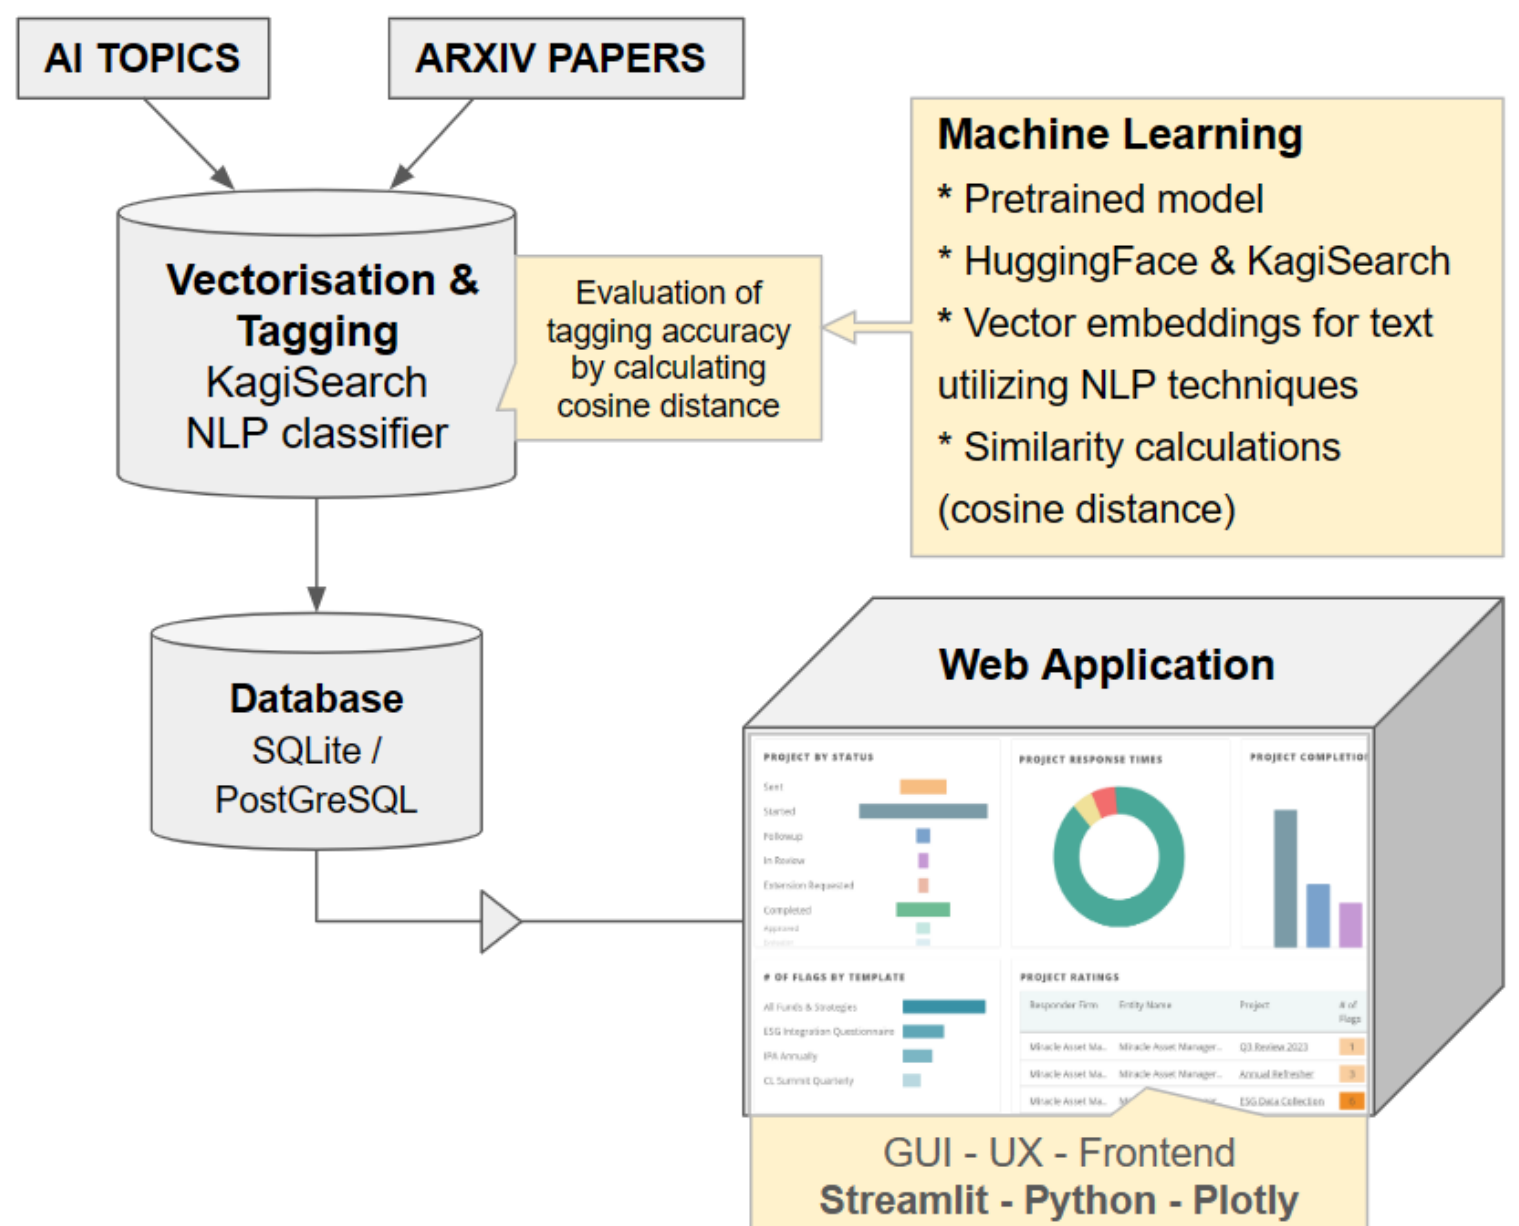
AI TOPICS

ARXIV PAPERS

Vectorisation & Tagging
KagiSearch
NLP classifier

Evaluation of tagging accuracy by calculating cosine distance

Machine Learning
* Pretrained model
* HuggingFace & KagiSearch
* Vector embeddings for text utilizing NLP techniques
* Similarity calculations (cosine distance)

Database
SQLite / PostGreSQL

Web Application

PROJECT BY STATUS
Sent
Started
Followup
In Review
Extension Requested
Completed
Approved
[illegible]

PROJECT RESPONSE TIMES

PROJECT COMPLETIO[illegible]

# OF FLAGS BY TEMPLATE
All Funds & Strategies
ESG Integration Questionnaire
IPA Annually
CL Summit Quarterly

PROJECT RATINGS

| Responder Firm | Entity Name | Project | # of Flags |
|---|---|---|---|
| Miracle Asset Ma... | Miracle Asset Manager... | Q3 Review 2023 | 1 |
| Miracle Asset Ma... | Miracle Asset Manager... | Annual Refresher | 3 |
| Miracle Asset Ma... | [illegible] | ESG Data Collection | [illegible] |

GUI - UX - Frontend
Streamlit - Python - Plotly